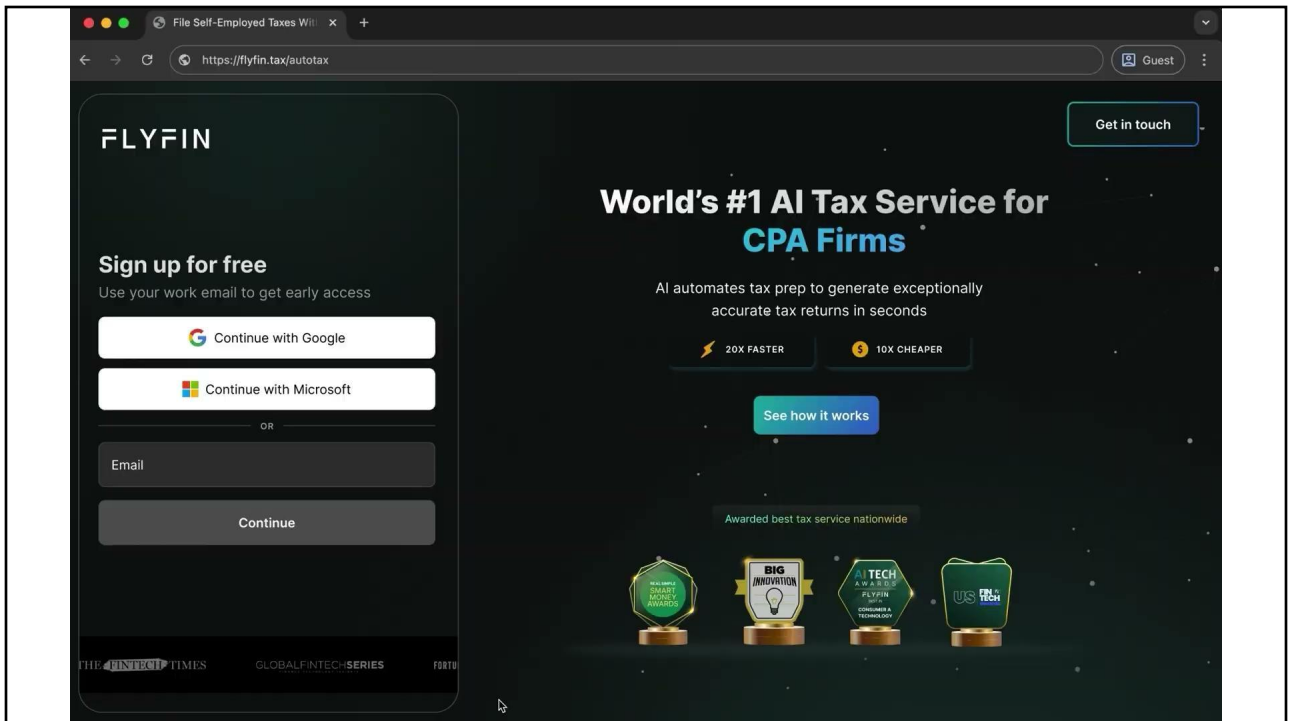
File Self-Employed Taxes Wit ×  +

https://flyfin.tax/autotax

Guest

FLYFIN

Sign up for free
Use your work email to get early access

Continue with Google

Continue with Microsoft

OR

Email

Continue

THE FINTECH TIMES  GLOBALFINTECHSERIES  FORTU

Get in touch

World's #1 AI Tax Service for CPA Firms

AI automates tax prep to generate exceptionally accurate tax returns in seconds

20X FASTER  10X CHEAPER

See how it works

Awarded best tax service nationwide

REAL SIMPLE SMART MONEY AWARDS

BIG INNOVATION

AI TECH AWARDS FLYFIN CONSUMER A TECHNOLOGY

US FIN TECH